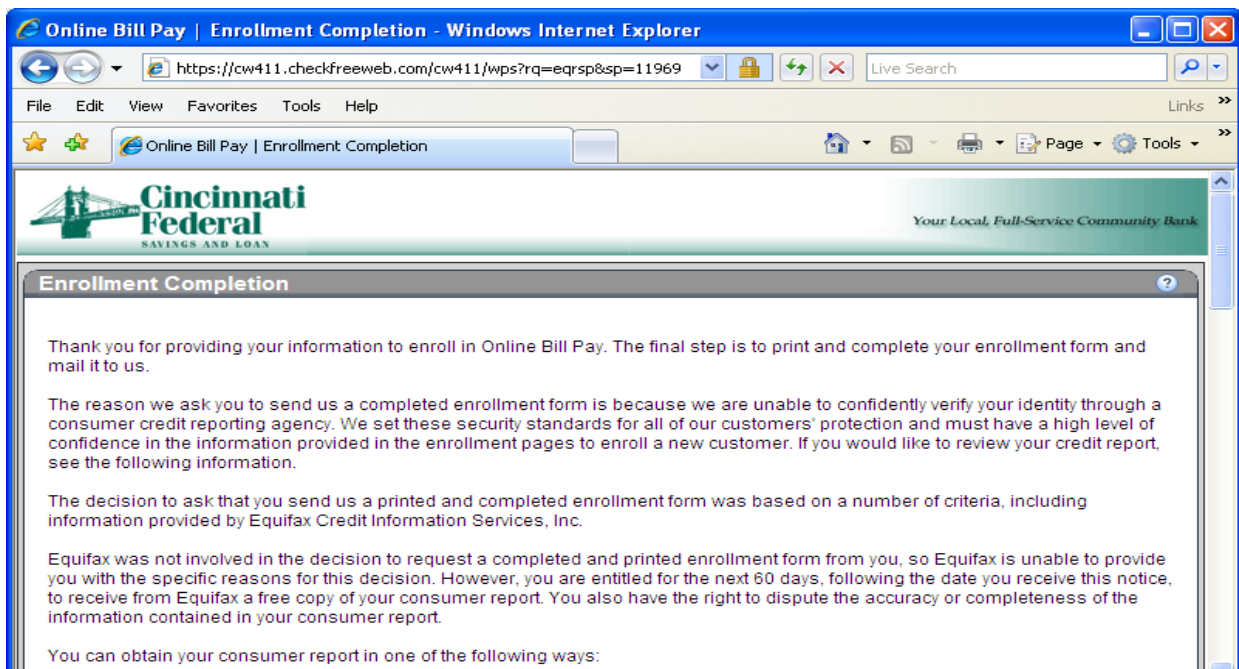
Online Bill Pay | Enrollment Completion - Windows Internet Explorer

https://cw411.checkfreeweb.com/cw411/wps?rq=eqrsp&sp=11969

Live Search

File Edit View Favorites Tools Help

Links »

Online Bill Pay | Enrollment Completion

Page Tools

Cincinnati Federal SAVINGS AND LOAN

Your Local, Full-Service Community Bank

Enrollment Completion

Thank you for providing your information to enroll in Online Bill Pay. The final step is to print and complete your enrollment form and mail it to us.

The reason we ask you to send us a completed enrollment form is because we are unable to confidently verify your identity through a consumer credit reporting agency. We set these security standards for all of our customers' protection and must have a high level of confidence in the information provided in the enrollment pages to enroll a new customer. If you would like to review your credit report, see the following information.

The decision to ask that you send us a printed and completed enrollment form was based on a number of criteria, including information provided by Equifax Credit Information Services, Inc.

Equifax was not involved in the decision to request a completed and printed enrollment form from you, so Equifax is unable to provide you with the specific reasons for this decision. However, you are entitled for the next 60 days, following the date you receive this notice, to receive from Equifax a free copy of your consumer report. You also have the right to dispute the accuracy or completeness of the information contained in your consumer report.

You can obtain your consumer report in one of the following ways: